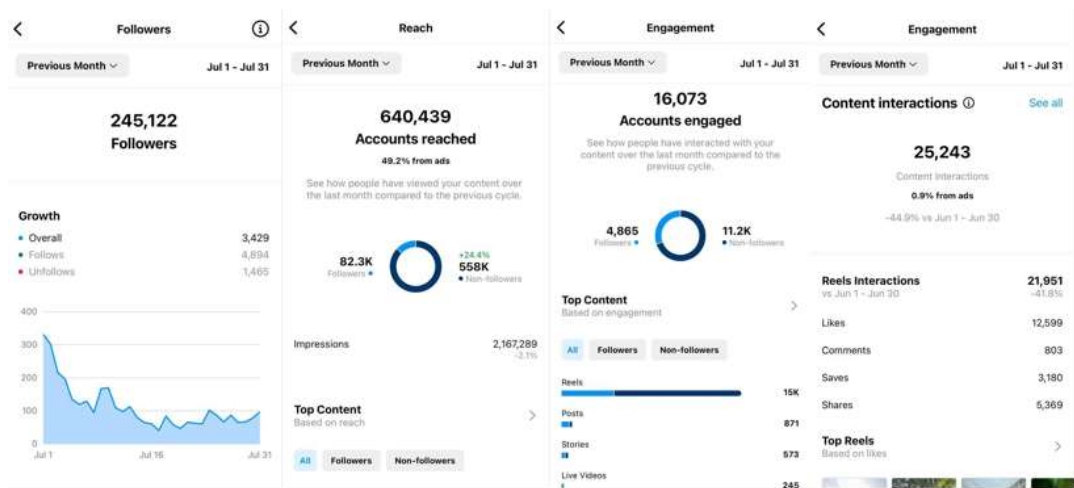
Followers

Previous Month
Jul 1 - Jul 31

245,122
Followers

Growth
Overall 3,429
Follows 4,894
Unfollows 1,465

400
300
200
100
0
Jul 1
Jul 16
Jul 31

Reach

Previous Month
Jul 1 - Jul 31

640,439
Accounts reached
49.2% from ads

See how people have viewed your content over the last month compared to the previous cycle.

82.3K
Followers
+24.4%
558K
Non-followers

Impressions 2,167,289
-2.1%

Top Content
Based on reach

All
Followers
Non-followers

Engagement

Previous Month
Jul 1 - Jul 31

16,073
Accounts engaged

See how people have interacted with your content over the last month compared to the previous cycle.

4,865
Followers
11.2K
Non-followers

Top Content
Based on engagement

All
Followers
Non-followers

Reels 15K
Posts 871
Stories 573
Live Videos 245

Engagement

Previous Month
Jul 1 - Jul 31

Content interactions
See all

25,243
Content interactions
0.9% from ads
-44.9% vs Jun 1 - Jun 30

Reels Interactions 21,951
vs Jun 1 - Jun 30 -41.8%

Likes 12,599
Comments 803
Saves 3,180
Shares 5,369

Top Reels
Based on likes